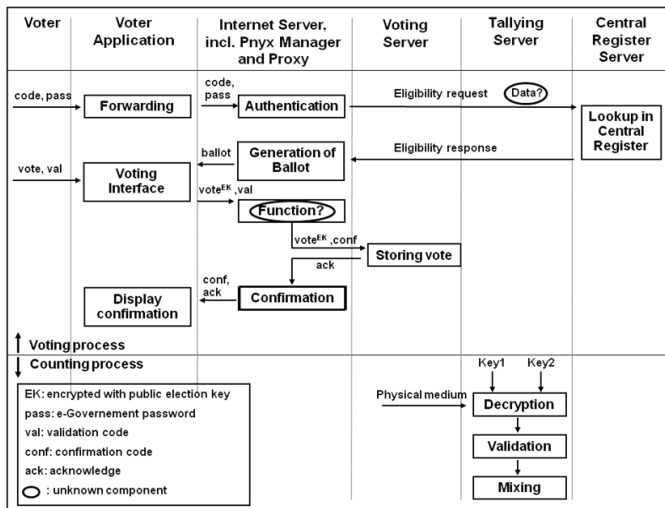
| Voter | Voter Application | Internet Server, incl. Pnyx Manager and Proxy | Voting Server | Tallying Server | Central Register Server |
|---|---|---|---|---|---|

code, pass

Forwarding

code, pass

Authentication

Eligibility request

Data?

Lookup in Central Register

ballot

Generation of Ballot

Eligibility response

vote, val

Voting Interface

vote$^{EK}$ ,val

Function?

vote$^{EK}$ ,conf

Storing vote

ack

conf, ack

Display confirmation

Confirmation

Voting process

Counting process

EK: encrypted with public election key
pass: e-Governement password
val: validation code
conf: confirmation code
ack: acknowledge
: unknown component

Key1

Key2

Physical medium

Decryption

Validation

Mixing